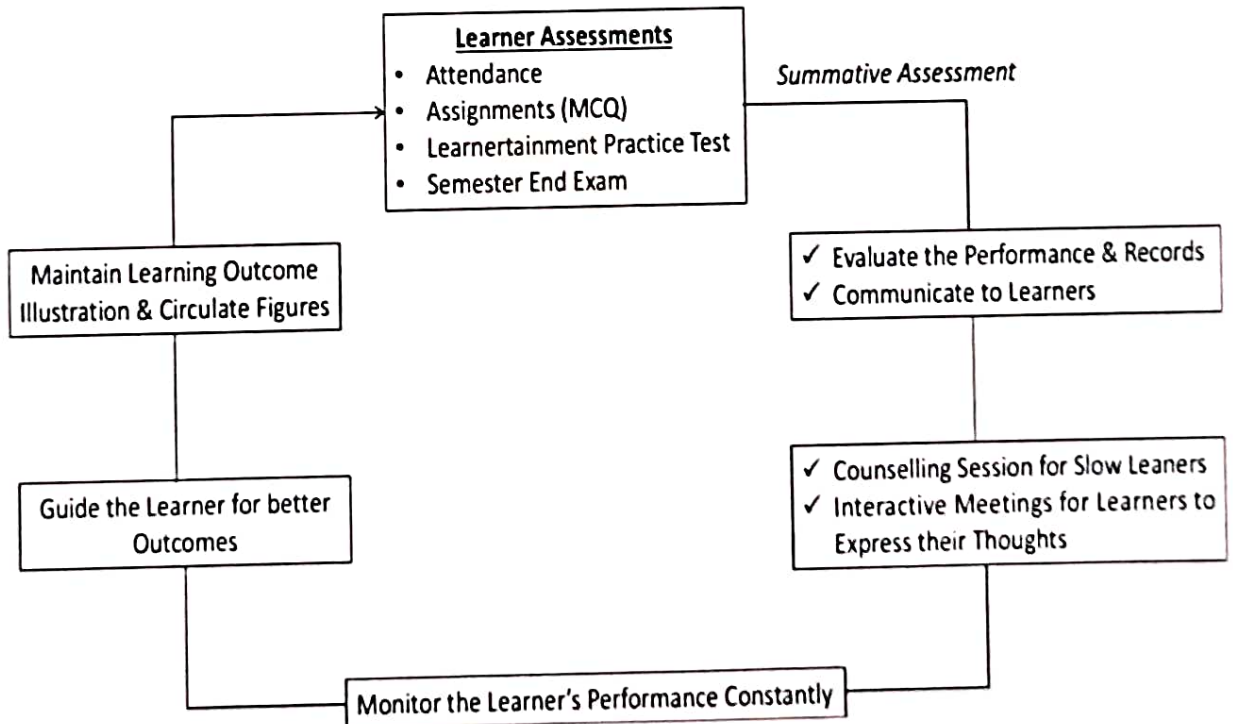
Learner Assessments
- Attendance
- Assignments (MCQ)
- Learnertainment Practice Test
- Semester End Exam

Summative Assessment

✓ Evaluate the Performance & Records
✓ Communicate to Learners

✓ Counselling Session for Slow Leaners
✓ Interactive Meetings for Learners to Express their Thoughts

Monitor the Learner's Performance Constantly

Guide the Learner for better Outcomes

Maintain Learning Outcome Illustration & Circulate Figures